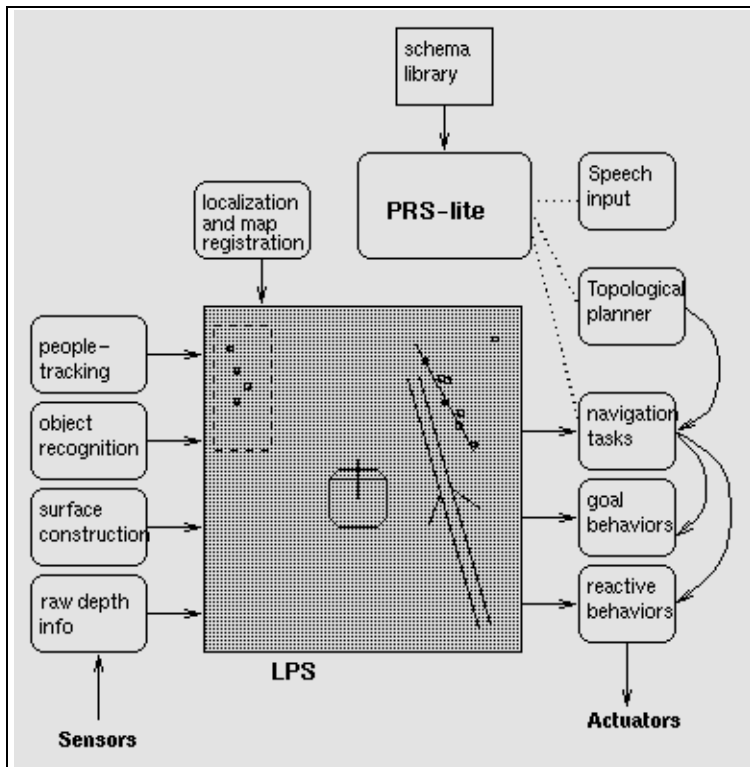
schema library

PRS-lite

Speech input

localization and map registration

Topological planner

people-tracking

object recognition

surface construction

raw depth info

navigation tasks

goal behaviors

reactive behaviors

LPS

Sensors

Actuators